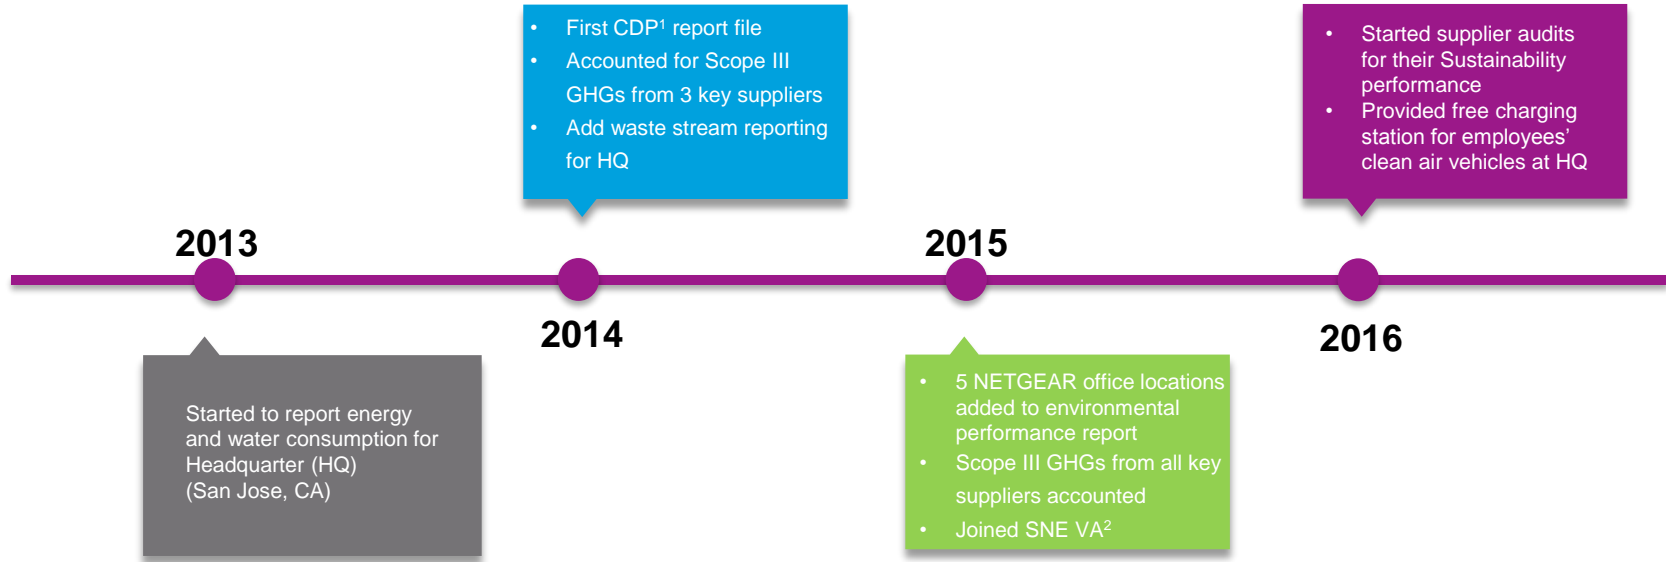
- First CDP$^1$ report file
- Accounted for Scope III GHGs from 3 key suppliers
- Add waste stream reporting for HQ

- Started supplier audits for their Sustainability performance
- Provided free charging station for employees' clean air vehicles at HQ

2013

2015

2014

2016

Started to report energy and water consumption for Headquarter (HQ) (San Jose, CA)

- 5 NETGEAR office locations added to environmental performance report
- Scope III GHGs from all key suppliers accounted
- Joined SNE VA$^2$